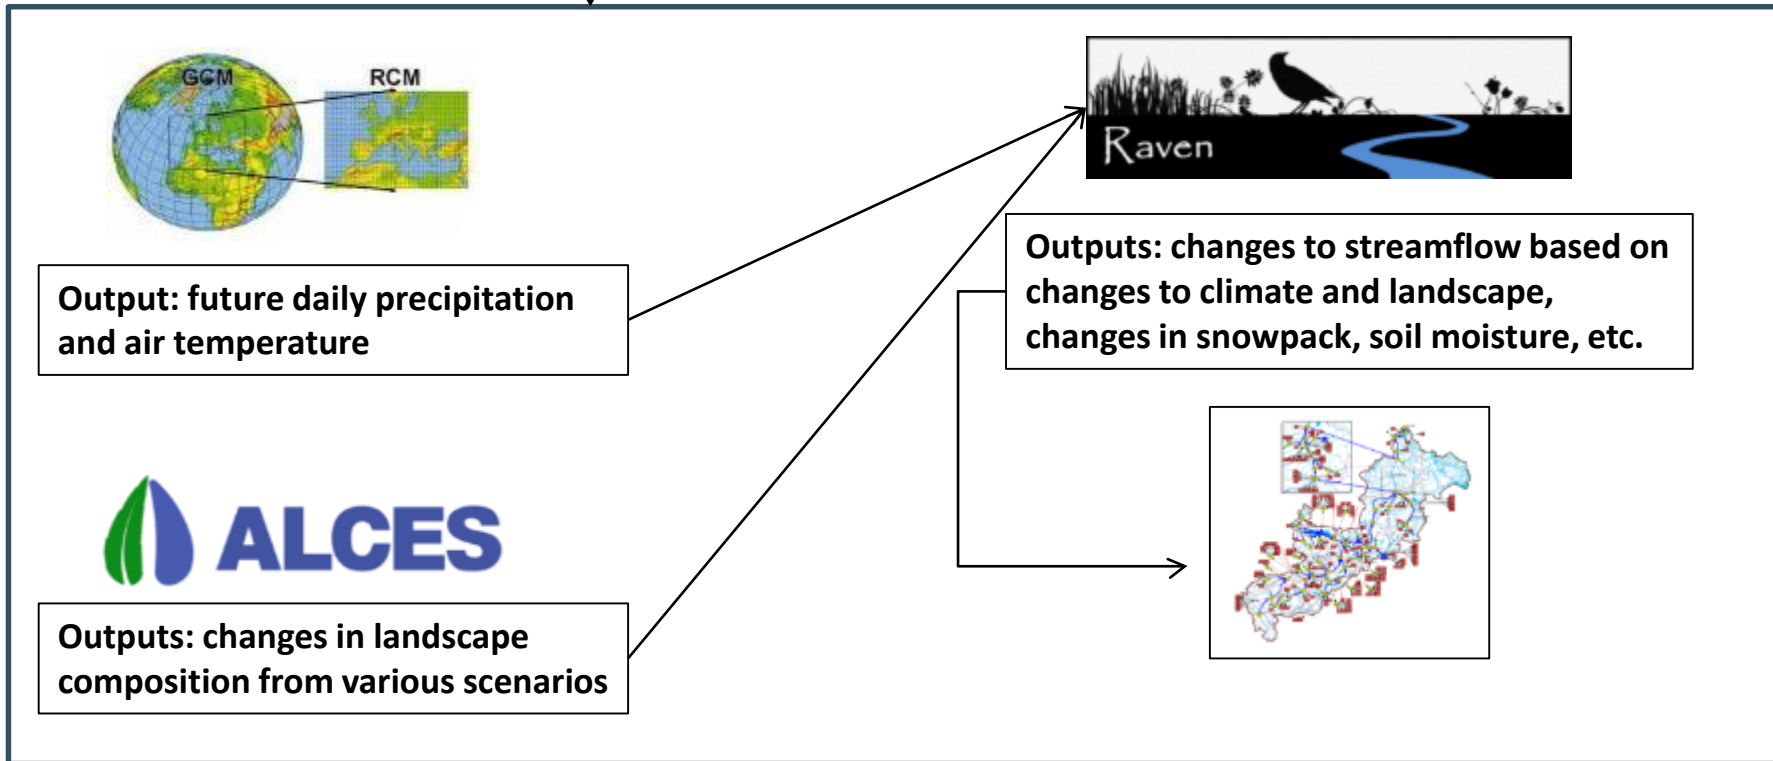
GCM

RCM

Output: future daily precipitation and air temperature

ALCES

Outputs: changes in landscape composition from various scenarios

Raven

Outputs: changes to streamflow based on changes to climate and landscape, changes in snowpack, soil moisture, etc.